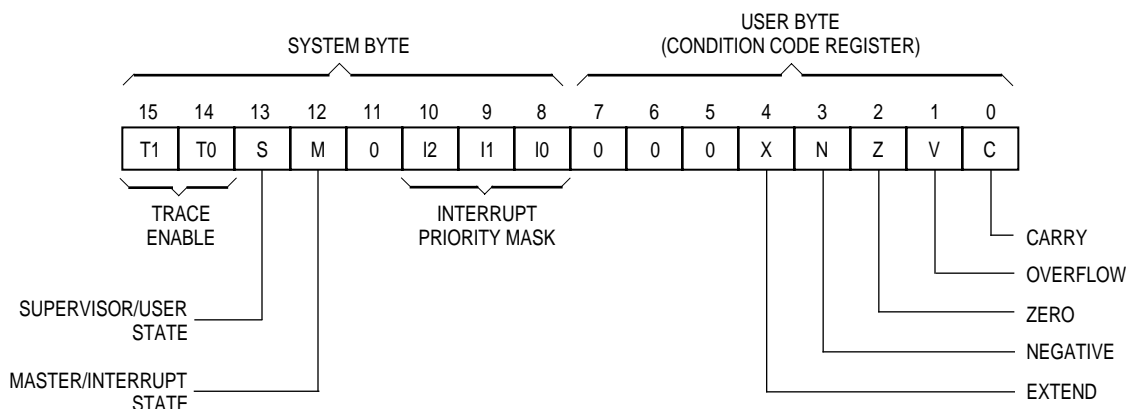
SYSTEM BYTE

USER BYTE
(CONDITION CODE REGISTER)

| 15 | 14 | 13 | 12 | 11 | 10 | 9 | 8 | 7 | 6 | 5 | 4 | 3 | 2 | 1 | 0 |
|---|---|---|---|---|---|---|---|---|---|---|---|---|---|---|---|
| T1 | T0 | S | M | 0 | I2 | I1 | I0 | 0 | 0 | 0 | X | N | Z | V | C |

TRACE ENABLE

INTERRUPT PRIORITY MASK

CARRY

OVERFLOW

ZERO

NEGATIVE

EXTEND

SUPERVISOR/USER STATE

MASTER/INTERRUPT STATE